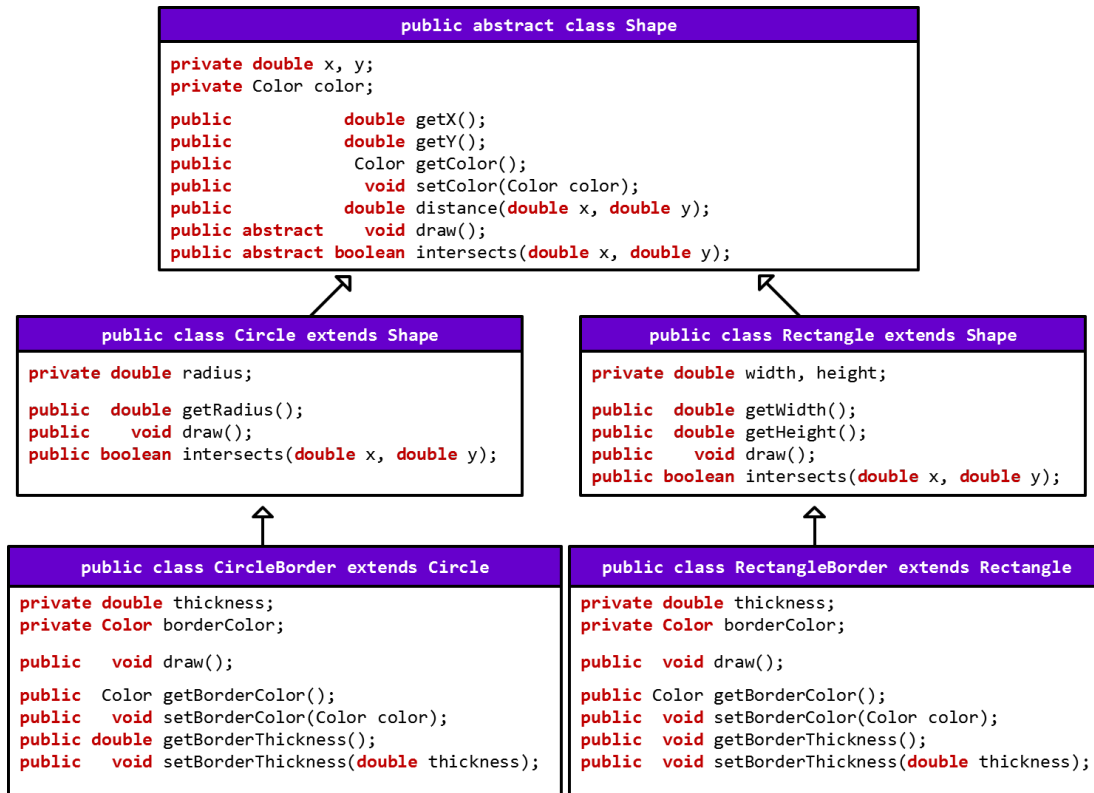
public abstract class Shape

private double x, y;
private Color color;

public double getX();
public double getY();
public Color getColor();
public void setColor(Color color);
public double distance(double x, double y);
public abstract void draw();
public abstract boolean intersects(double x, double y);

public class Circle extends Shape

private double radius;

public double getRadius();
public void draw();
public boolean intersects(double x, double y);

public class Rectangle extends Shape

private double width, height;

public double getWidth();
public double getHeight();
public void draw();
public boolean intersects(double x, double y);

public class CircleBorder extends Circle

private double thickness;
private Color borderColor;

public void draw();

public Color getBorderColor();
public void setBorderColor(Color color);
public double getBorderThickness();
public void setBorderThickness(double thickness);

public class RectangleBorder extends Rectangle

private double thickness;
private Color borderColor;

public void draw();

public Color getBorderColor();
public void setBorderColor(Color color);
public void getBorderThickness();
public void setBorderThickness(double thickness);